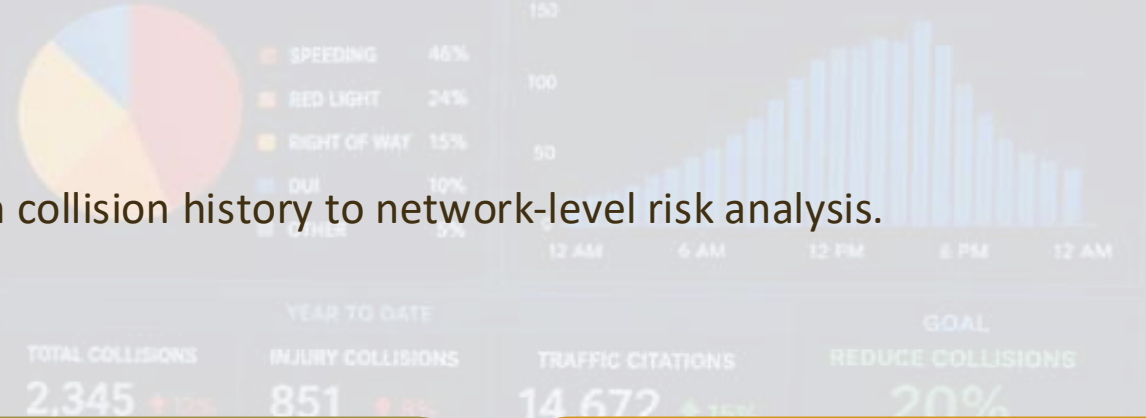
SPEEDING 46%
RED LIGHT 24%
RIGHT OF WAY 15%
DUI 10%
OTHER 5%

150
100
50
12 AM 6 AM 12 PM 6 PM 12 AM

n collision history to network-level risk analysis.

YEAR TO DATE
TOTAL COLLISIONS 2,345 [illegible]
INJURY COLLISIONS 851 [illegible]
TRAFFIC CITATIONS 14,672 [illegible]
GOAL
REDUCE COLLISIONS 20%